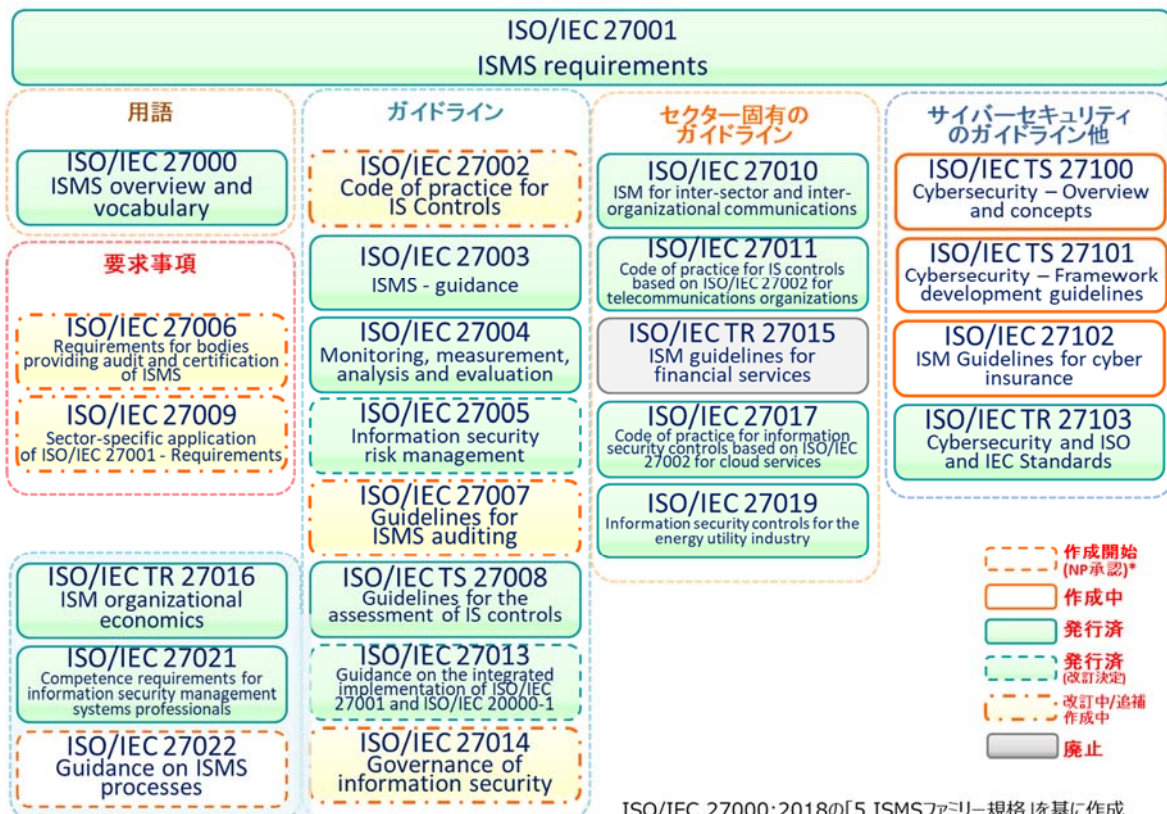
ISO/IEC 27001
ISMS requirements

用語

ISO/IEC 27000
ISMS overview and vocabulary

要求事項

ISO/IEC 27006
Requirements for bodies providing audit and certification of ISMS

ISO/IEC 27009
Sector-specific application of ISO/IEC 27001 - Requirements

ISO/IEC TR 27016
ISM organizational economics

ISO/IEC 27021
Competence requirements for information security management systems professionals

ISO/IEC 27022
Guidance on ISMS processes

ガイドライン

ISO/IEC 27002
Code of practice for IS Controls

ISO/IEC 27003
ISMS - guidance

ISO/IEC 27004
Monitoring, measurement, analysis and evaluation

ISO/IEC 27005
Information security risk management

ISO/IEC 27007
Guidelines for ISMS auditing

ISO/IEC TS 27008
Guidelines for the assessment of IS controls

ISO/IEC 27013
Guidance on the integrated implementation of ISO/IEC 27001 and ISO/IEC 20000-1

ISO/IEC 27014
Governance of information security

セクター固有のガイドライン

ISO/IEC 27010
ISM for inter-sector and inter-organizational communications

ISO/IEC 27011
Code of practice for IS controls based on ISO/IEC 27002 for telecommunications organizations

ISO/IEC TR 27015
ISM guidelines for financial services

ISO/IEC 27017
Code of practice for information security controls based on ISO/IEC 27002 for cloud services

ISO/IEC 27019
Information security controls for the energy utility industry

サイバーセキュリティのガイドライン他

ISO/IEC TS 27100
Cybersecurity – Overview and concepts

ISO/IEC TS 27101
Cybersecurity – Framework development guidelines

ISO/IEC 27102
ISM Guidelines for cyber insurance

ISO/IEC TR 27103
Cybersecurity and ISO and IEC Standards

作成開始 (NP承認)*
作成中
発行済
発行済 (改訂決定)
改訂中/追補作成中
廃止

ISO/IEC 27000：2018の「5 ISMSファミリー規格」を基に作成